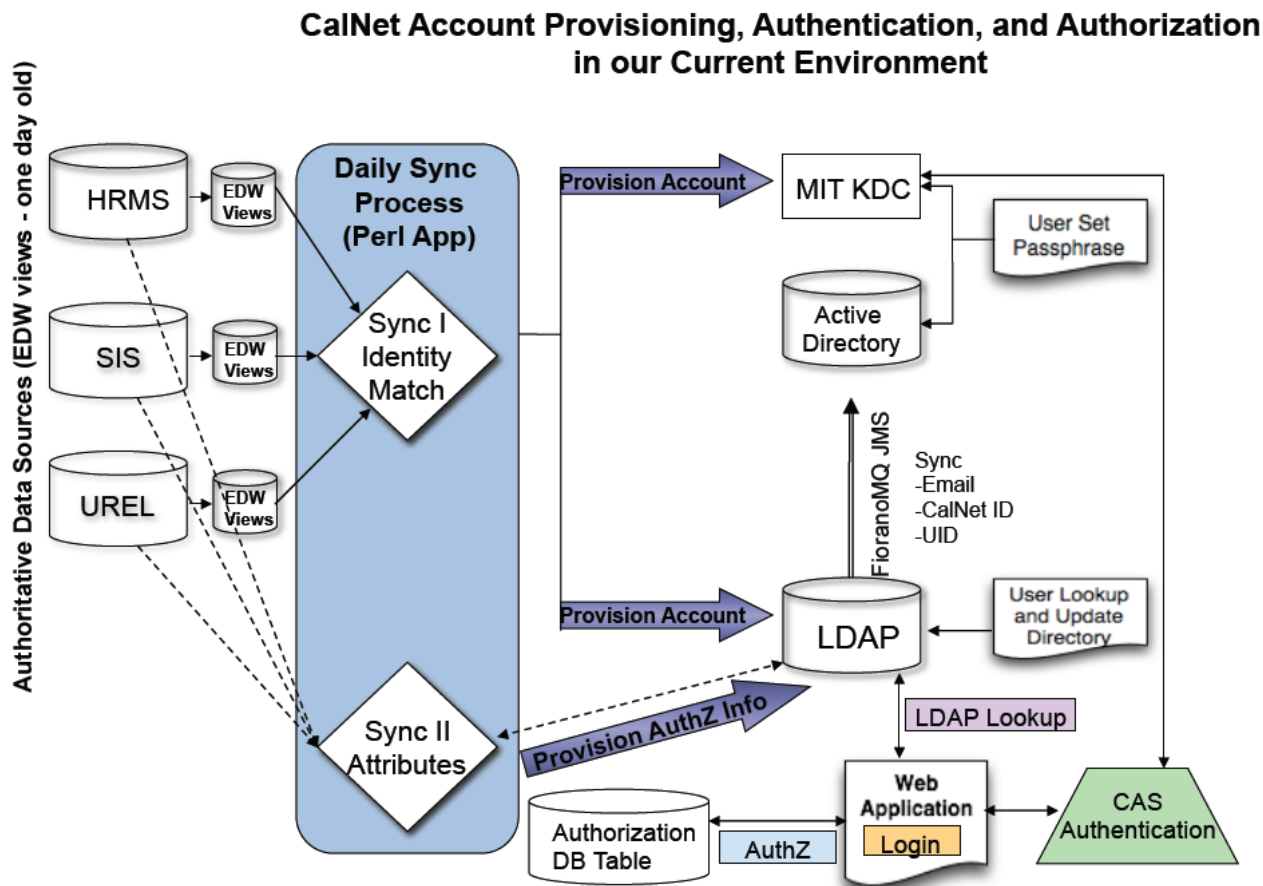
CalNet Account Provisioning, Authentication, and Authorization in our Current Environment

Authoritative Data Sources (EDW views - one day old)

HRMS

EDW Views

SIS

EDW Views

UREL

EDW Views

Daily Sync Process (Perl App)

Sync I Identity Match

Sync II Attributes

Provision Account

MIT KDC

User Set Passphrase

Active Directory

FioranoMQ JMS

Sync
-Email
-CalNet ID
-UID

Provision Account

LDAP

User Lookup and Update Directory

Provision AuthZ Info

LDAP Lookup

Web Application

Login

CAS Authentication

Authorization DB Table

AuthZ